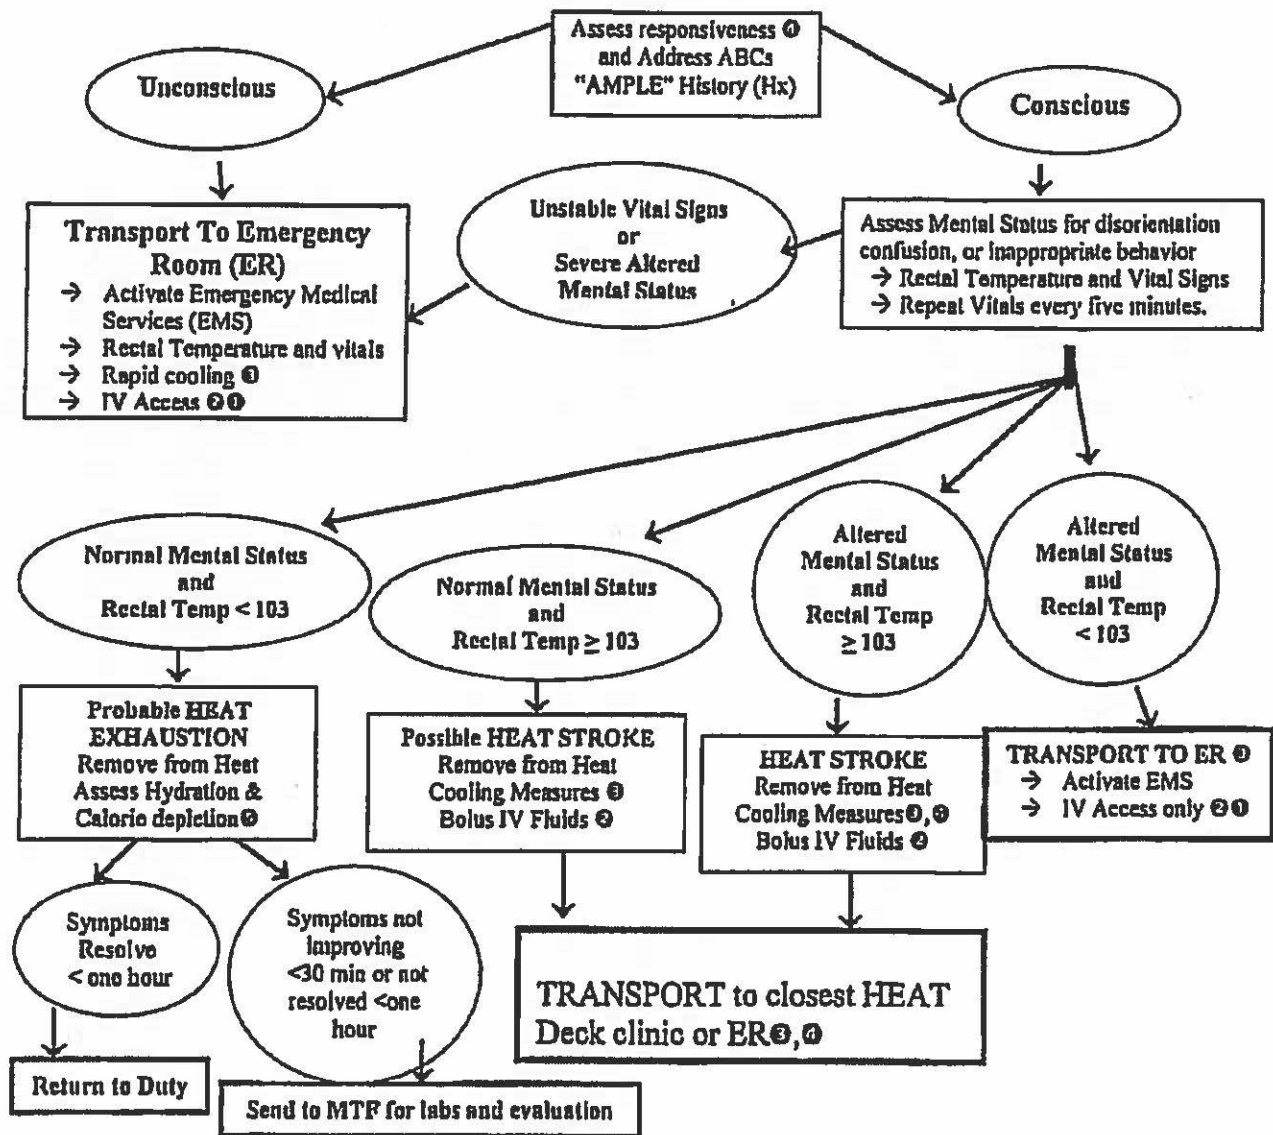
Assess responsiveness ❶ and Address ABCs "AMPLE" History (Hx)

Unconscious

Conscious

Transport To Emergency Room (ER)
→ Activate Emergency Medical Services (EMS)
→ Rectal Temperature and vitals
→ Rapid cooling ❸
→ IV Access ❷❶

Unstable Vital Signs or Severe Altered Mental Status

Assess Mental Status for disorientation confusion, or inappropriate behavior
→ Rectal Temperature and Vital Signs
→ Repeat Vitals every five minutes.

Normal Mental Status and Rectal Temp < 103

Normal Mental Status and Rectal Temp $\geq$ 103

Altered Mental Status and Rectal Temp $\geq$ 103

Altered Mental Status and Rectal Temp < 103

Probable HEAT EXHAUSTION Remove from Heat Assess Hydration & Calorie depletion❷

Possible HEAT STROKE Remove from Heat Cooling Measures ❸ Bolus IV Fluids ❷

HEAT STROKE Remove from Heat Cooling Measures❷,❸ Bolus IV Fluids ❷

TRANSPORT TO ER ❶
→ Activate EMS
→ IV Access only ❷❶

Symptoms Resolve < one hour

Symptoms not improving <30 min or not resolved <one hour

TRANSPORT to closest HEAT Deck clinic or ER❸,❹

Return to Duty

Send to MTF for labs and evaluation